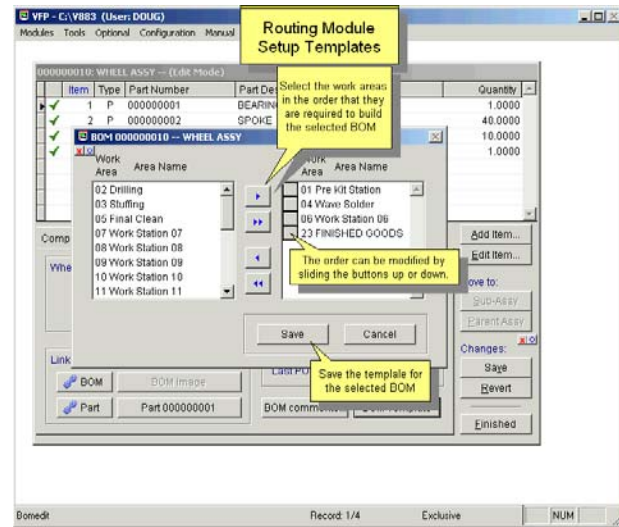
VFP - C:\V883 (User: DOUG)

Modules Tools Optional Configuration Manual

Routing Module Setup Templates

000000010: WHEEL ASSY -- (Edit Mode)

| Item | Type | Part Number | Part Des | Quantity |
|---|---|---|---|---|
| 1 | P | 000000001 | BEARIN | 1.0000 |
| 2 | P | 000000002 | SPOKE | 40.0000 |
| | | | | 10.0000 |
| | | | | 1.0000 |

Select the work areas in the order that they are required to build the selected BOM

BOM 000000010 -- WHEEL ASSY

| Work Area | Area Name |
|---|---|
| 02 | Drilling |
| 03 | Stuffing |
| 05 | Final Clean |
| 07 | Work Station 07 |
| 08 | Work Station 08 |
| 09 | Work Station 09 |
| 10 | Work Station 10 |
| 11 | Work Station 11 |

| Work Area | Area Name |
|---|---|
| 01 | Pre Kit Station |
| 04 | Wave Solder |
| 06 | Work Station 06 |
| 23 | FINISHED GOODS |

The order can be modified by sliding the buttons up or down.

Save

Cancel

Save the template for the selected BOM

Comp

Whe

Link

BOM

BOM Image

Part

Part 000000001

Last PO

BOM comme

Add Item...

Edit Item...

ove to:

Sub-Assy

Parent Assy

Changes:

Save

Revert

Finished

Bomedit

Record: 1/4

Exclusive

NUM